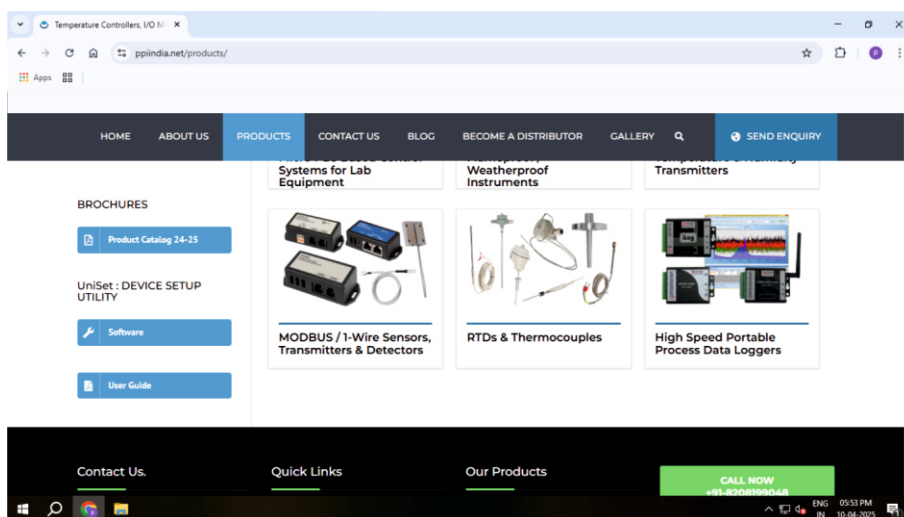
Temperature Controllers, I/O M ×

ppiindia.net/products/

Apps

HOME ABOUT US PRODUCTS CONTACT US BLOG BECOME A DISTRIBUTOR GALLERY SEND ENQUIRY

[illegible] Systems for Lab Equipment

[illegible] Weatherproof Instruments

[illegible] Transmitters

BROCHURES

Product Catalog 24-25

UniSet : DEVICE SETUP UTILITY

Software

User Guide

MODBUS / 1-Wire Sensors, Transmitters & Detectors

RTDs & Thermocouples

High Speed Portable Process Data Loggers

Contact Us.

Quick Links

Our Products

CALL NOW +91-8208199048

ENG IN 05:53 PM 10-04-2025